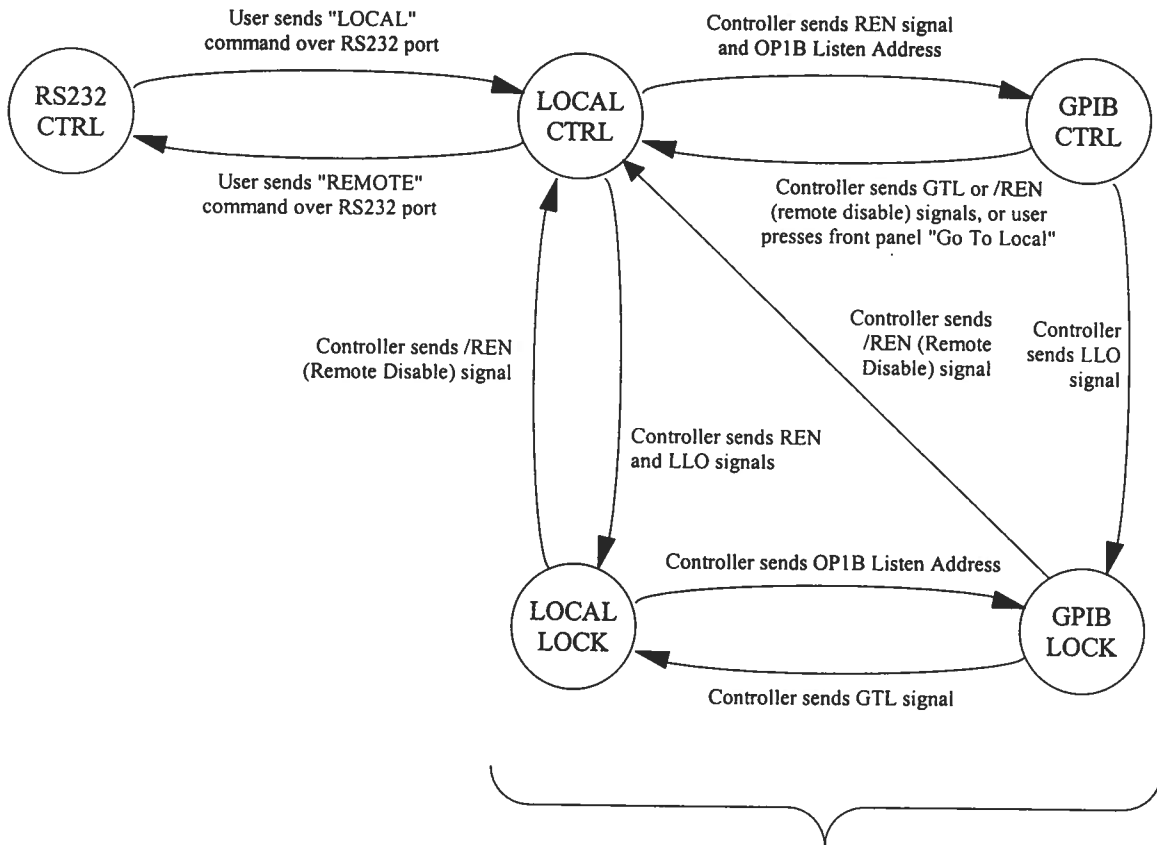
User sends "LOCAL" command over RS232 port

RS232 CTRL

LOCAL CTRL

User sends "REMOTE" command over RS232 port

Controller sends REN signal and OP1B Listen Address

GPIB CTRL

Controller sends GTL or /REN (remote disable) signals, or user presses front panel "Go To Local"

Controller sends /REN (Remote Disable) signal

Controller sends /REN (Remote Disable) signal

Controller sends LLO signal

Controller sends REN and LLO signals

Controller sends OP1B Listen Address

LOCAL LOCK

GPIB LOCK

Controller sends GTL signal